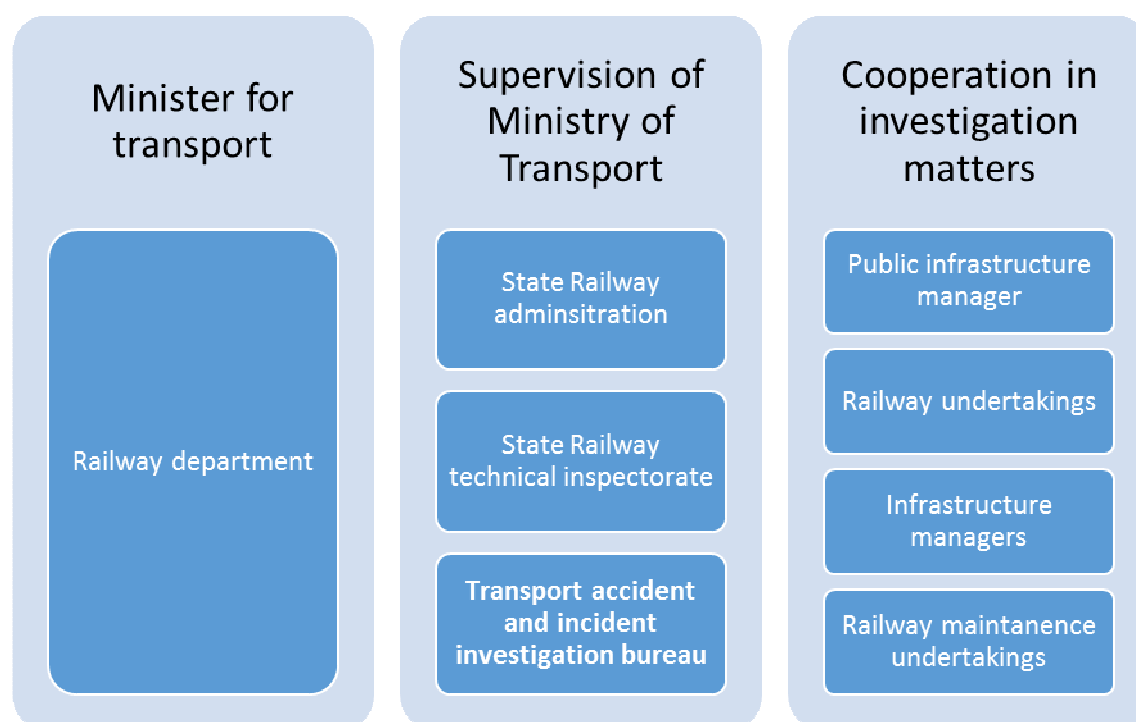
Minister for transport

Railway department

Supervision of Ministry of Transport

State Railway adminsitration

State Railway technical inspectorate

Transport accident and incident investigation bureau

Cooperation in investigation matters

Public infrastructure manager

Railway undertakings

Infrastructure managers

Railway maintanence undertakings